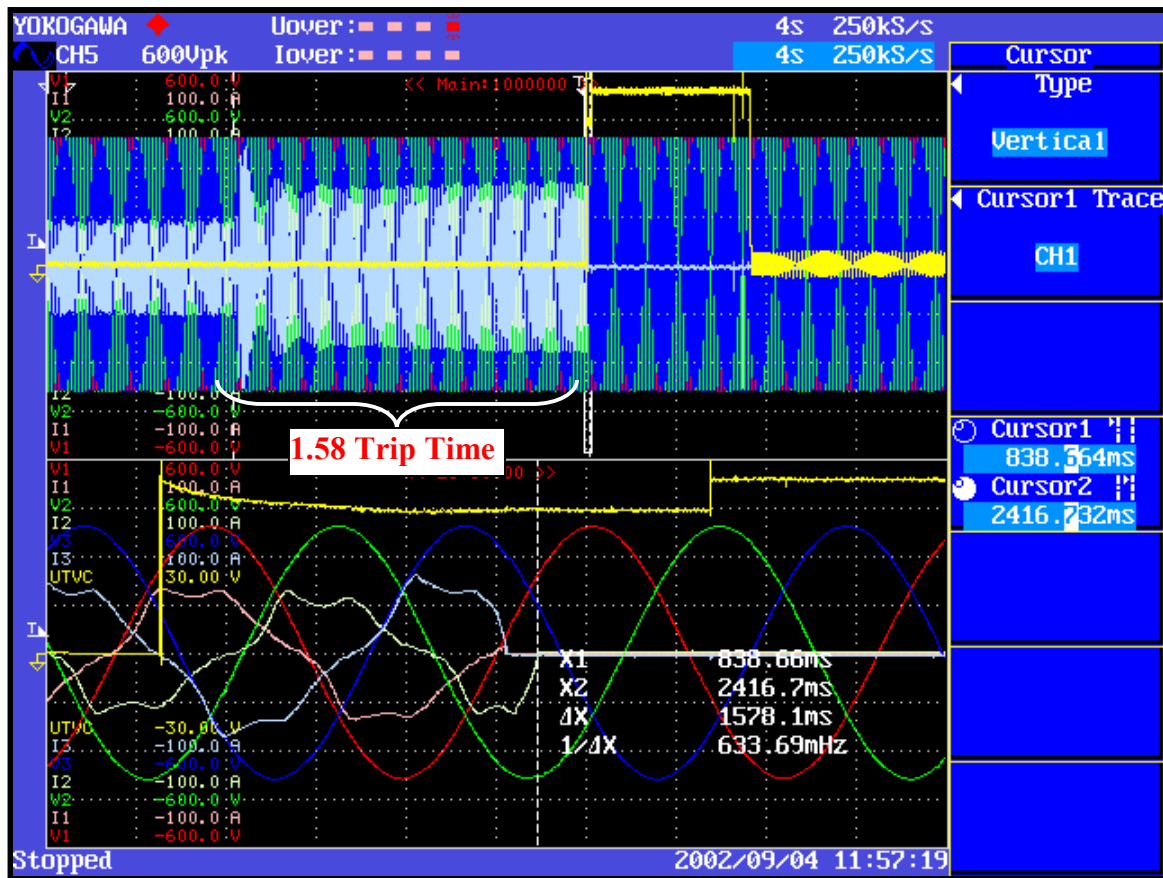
YOKOGAWA
CH5 600Vpk
Uover:
Iover:
4s 250kS/s
4s 250kS/s
Cursor
Type
Vertical
Cursor1 Trace
CH1
Cursor1
838.564ms
Cursor2
2416.732ms

V1 600.0 V
I1 100.0 A
V2 600.0 V
I2 100.0 A
<< Main:1000000
I2 -100.0 A
V2 -600.0 V
I1 -100.0 A
V1 -600.0 V
1.58 Trip Time

V1 600.0 V
I1 100.0 A
V2 600.0 V
I2 100.0 A
V3 600.0 V
I3 100.0 A
UTVC 30.00 V
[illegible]00 >>
X1 838.66ms
X2 2416.7ms
ΔX 1578.1ms
1/ΔX 633.69mHz
UTVC -30.00 V
I3 -100.0 A
V3 -600.0 V
I2 -100.0 A
V2 -600.0 V
I1 -100.0 A
V1 -600.0 V

Stopped
2002/09/04 11:57:19